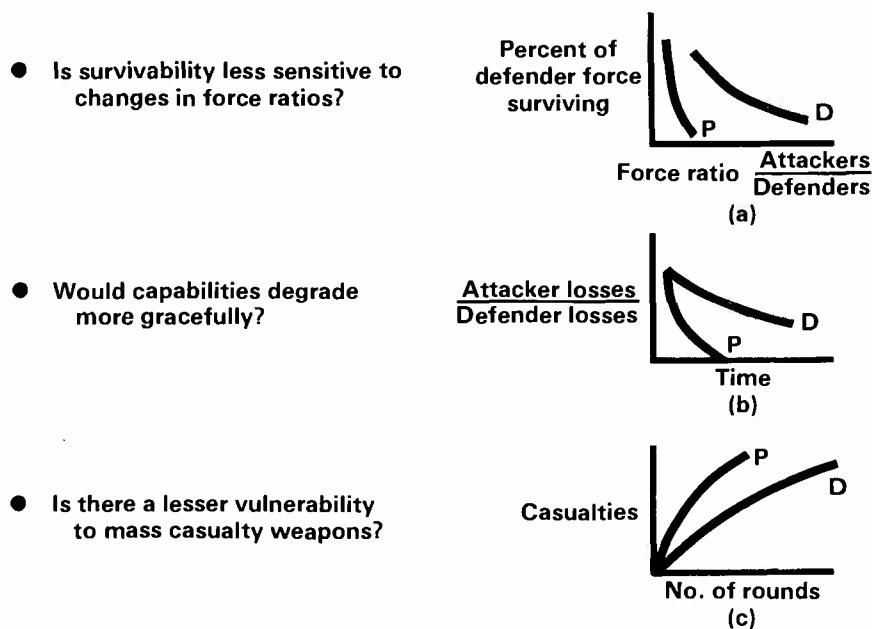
● Is survivability less sensitive to changes in force ratios?

Percent of defender force surviving

P

D

Force ratio $\frac{\text{Attackers}}{\text{Defenders}}$

(a)

● Would capabilities degrade more gracefully?

$\frac{\text{Attacker losses}}{\text{Defender losses}}$

D

P

Time

(b)

● Is there a lesser vulnerability to mass casualty weapons?

Casualties

P

D

No. of rounds

(c)